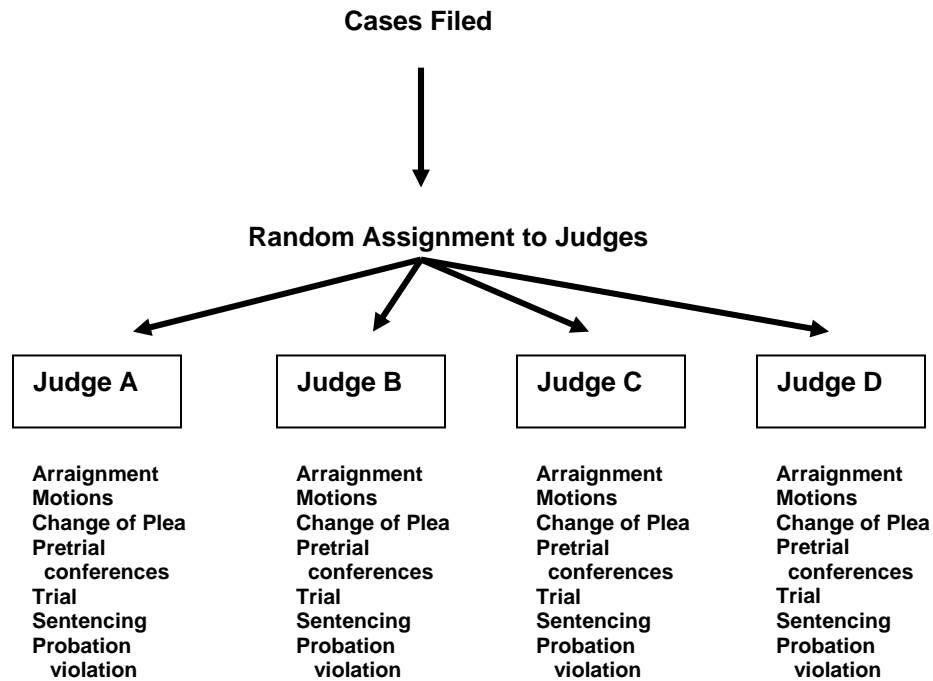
Cases Filed

Random Assignment to Judges

Judge A

Judge B

Judge C

Judge D

Arraignment
Motions
Change of Plea
Pretrial conferences
Trial
Sentencing
Probation violation

Arraignment
Motions
Change of Plea
Pretrial conferences
Trial
Sentencing
Probation violation

Arraignment
Motions
Change of Plea
Pretrial conferences
Trial
Sentencing
Probation violation

Arraignment
Motions
Change of Plea
Pretrial conferences
Trial
Sentencing
Probation violation